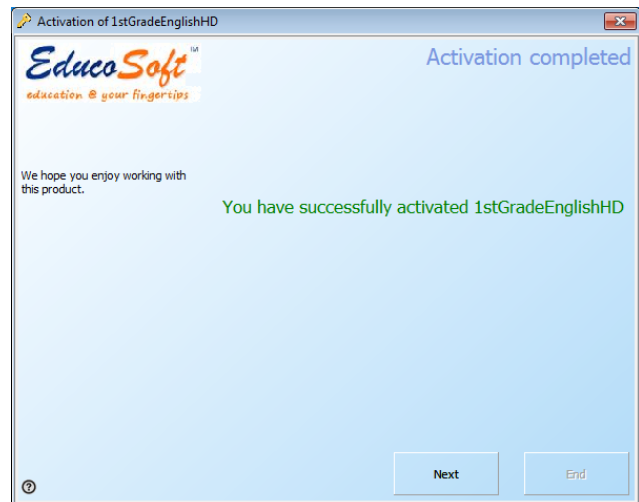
Activation of 1stGradeEnglishHD

EducoSoft™
education @ your fingertips

Activation completed

We hope you enjoy working with this product.

You have successfully activated 1stGradeEnglishHD

Next

End

?